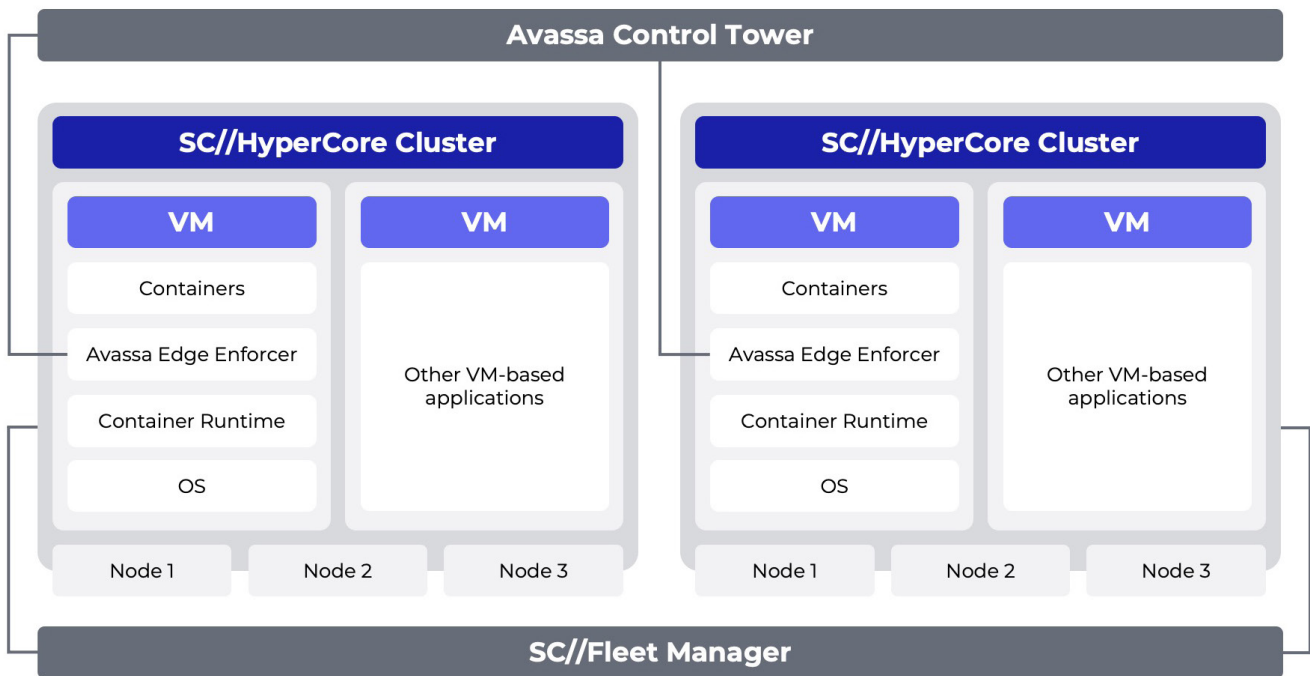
Avassa Control Tower

SC//HyperCore Cluster

VM

Containers

Avassa Edge Enforcer

Container Runtime

OS

VM

Other VM-based applications

Node 1

Node 2

Node 3

SC//HyperCore Cluster

VM

Containers

Avassa Edge Enforcer

Container Runtime

OS

VM

Other VM-based applications

Node 1

Node 2

Node 3

SC//Fleet Manager